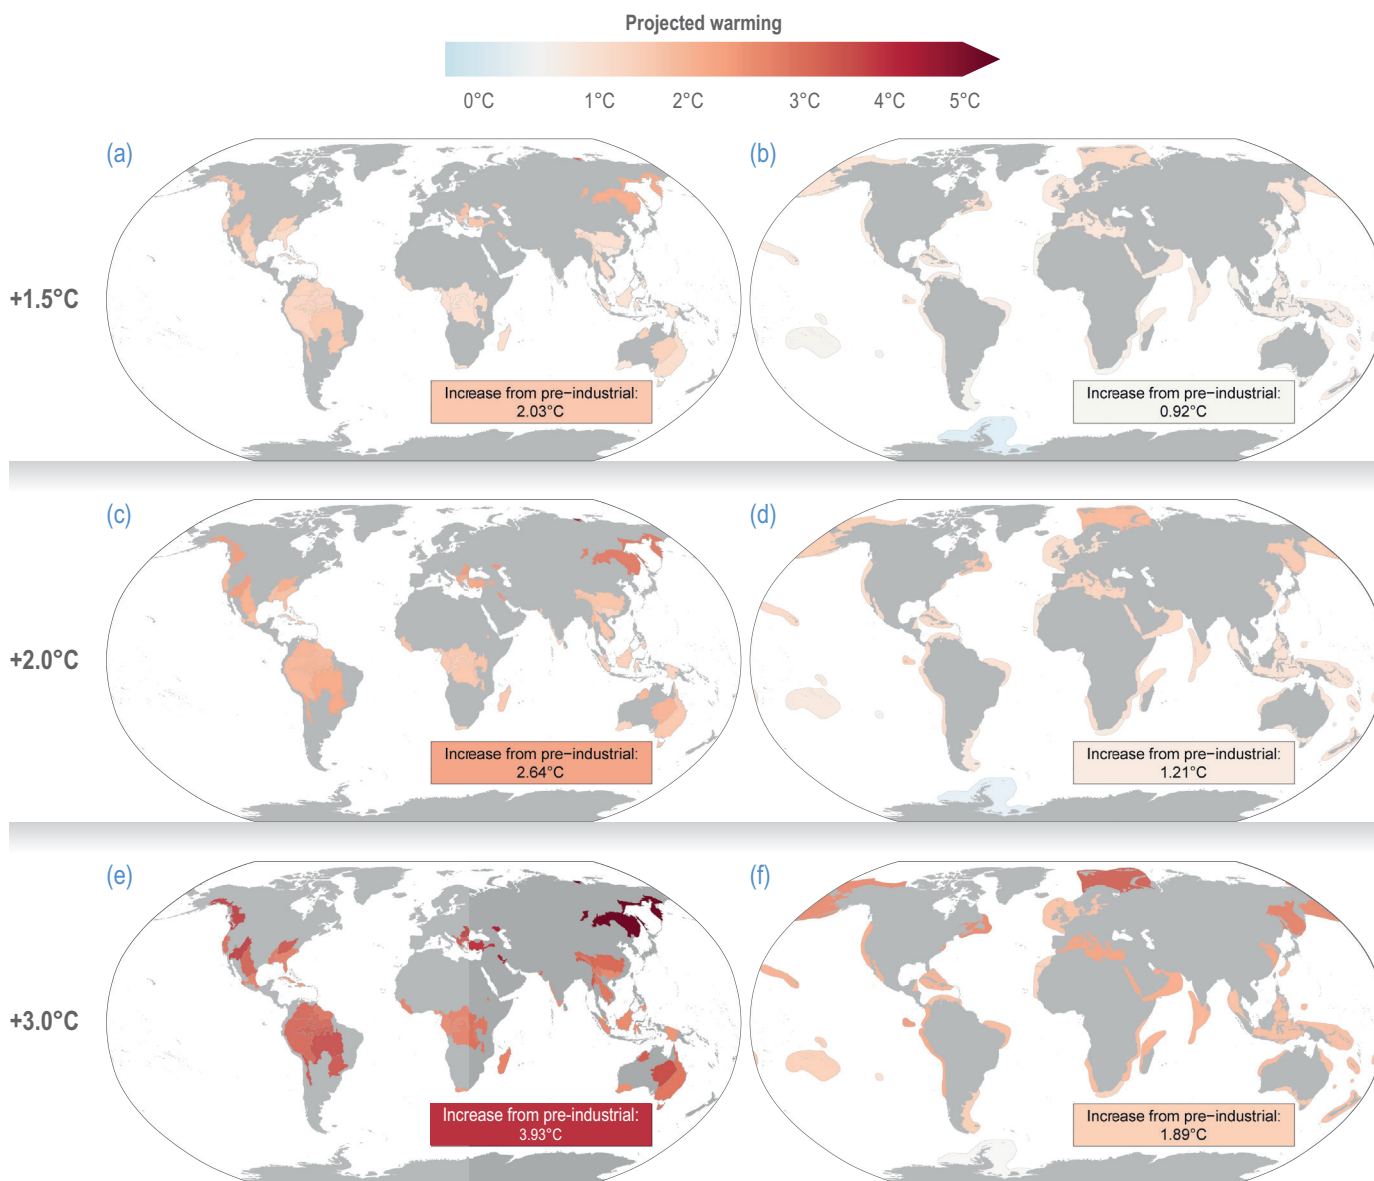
Projected warming

0°C 1°C 2°C 3°C 4°C 5°C

(a)

(b)

+1.5°C

Increase from pre−industrial:
2.03°C

Increase from pre−industrial:
0.92°C

(c)

(d)

+2.0°C

Increase from pre−industrial:
2.64°C

Increase from pre−industrial:
1.21°C

(e)

(f)

+3.0°C

Increase from pre−industrial:
3.93°C

Increase from pre−industrial:
1.89°C